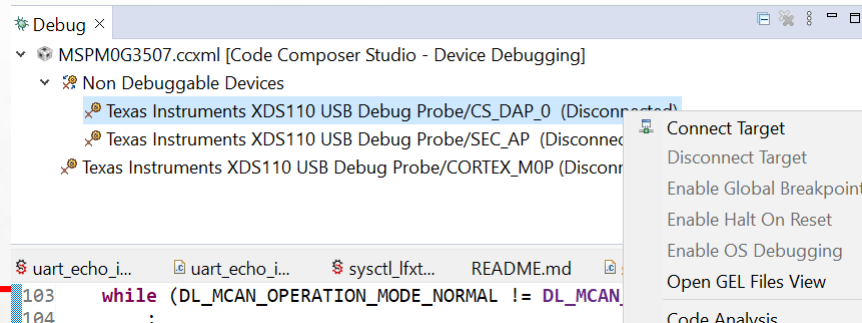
Debug ✕

MSPM0G3507.ccxml [Code Composer Studio - Device Debugging]
Non Debuggable Devices
Texas Instruments XDS110 USB Debug Probe/CS_DAP_0 (Disconnected)
Texas Instruments XDS110 USB Debug Probe/SEC_AP (Disconnec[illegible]
Texas Instruments XDS110 USB Debug Probe/CORTEX_M0P (Disconn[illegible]

Connect Target
Disconnect Target
Enable Global Breakpoint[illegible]
Enable Halt On Reset
Enable OS Debugging
Open GEL Files View
Code Analysis

uart_echo_i... uart_echo_i... sysctl_lfxt... README.md

103 while (DL_MCAN_OPERATION_MODE_NORMAL != DL_MCAN_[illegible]
104 ;